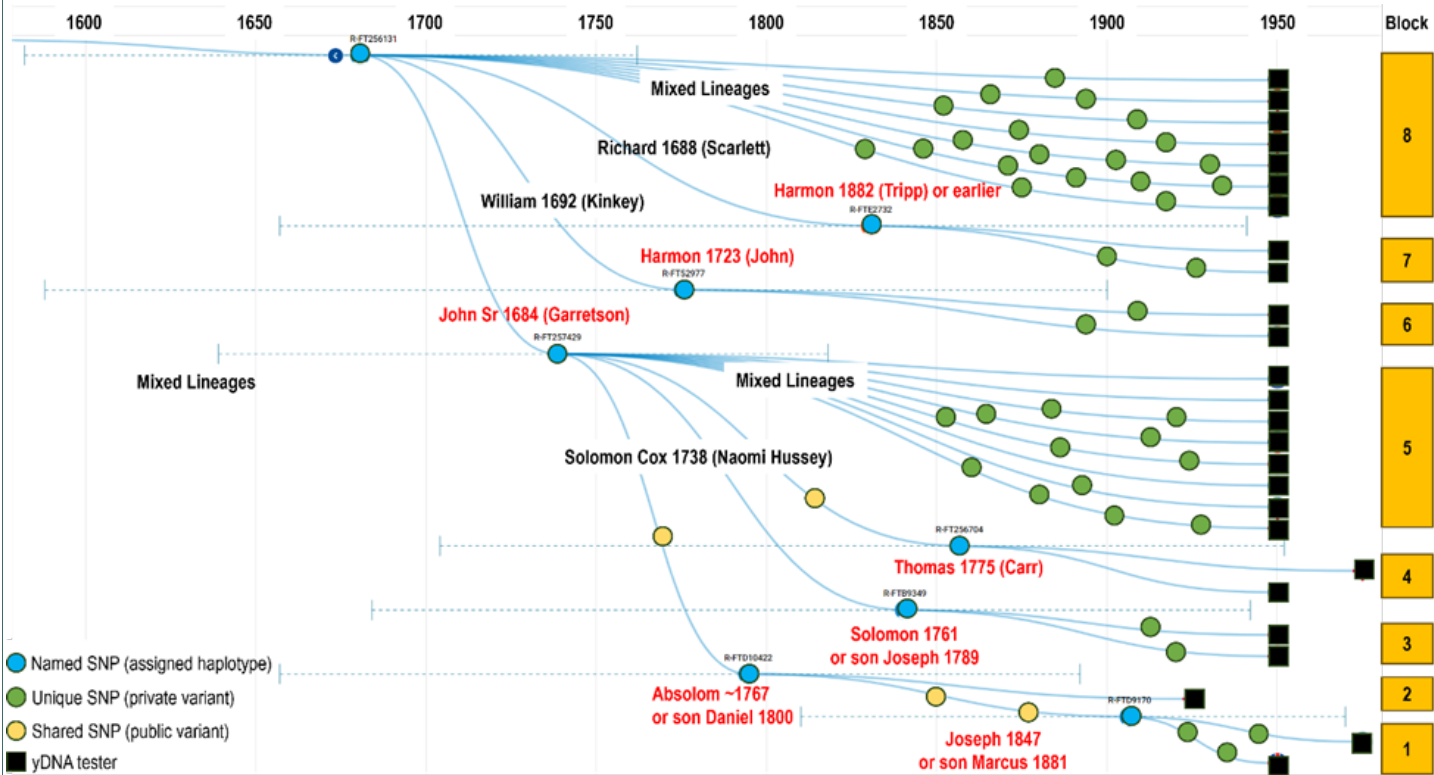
1600 1650 1700 1750 1800 1850 1900 1950 Block

R-FT256131

Mixed Lineages

Richard 1688 (Scarlett)

William 1692 (Kinkey)

Harmon 1882 (Tripp) or earlier

R-FTE2732

Harmon 1723 (John)

R-FT52977

John Sr 1684 (Garretson)

R-FT257429

Mixed Lineages

Mixed Lineages

Solomon Cox 1738 (Naomi Hussey)

R-FT256704

Thomas 1775 (Carr)

R-FTB9349

Solomon 1761 or son Joseph 1789

R-FTD10422

Absolom ~1767 or son Daniel 1800

R-FTD9170

Joseph 1847 or son Marcus 1881

8
7
6
5
4
3
2
1

Named SNP (assigned haplotype)
Unique SNP (private variant)
Shared SNP (public variant)
yDNA tester